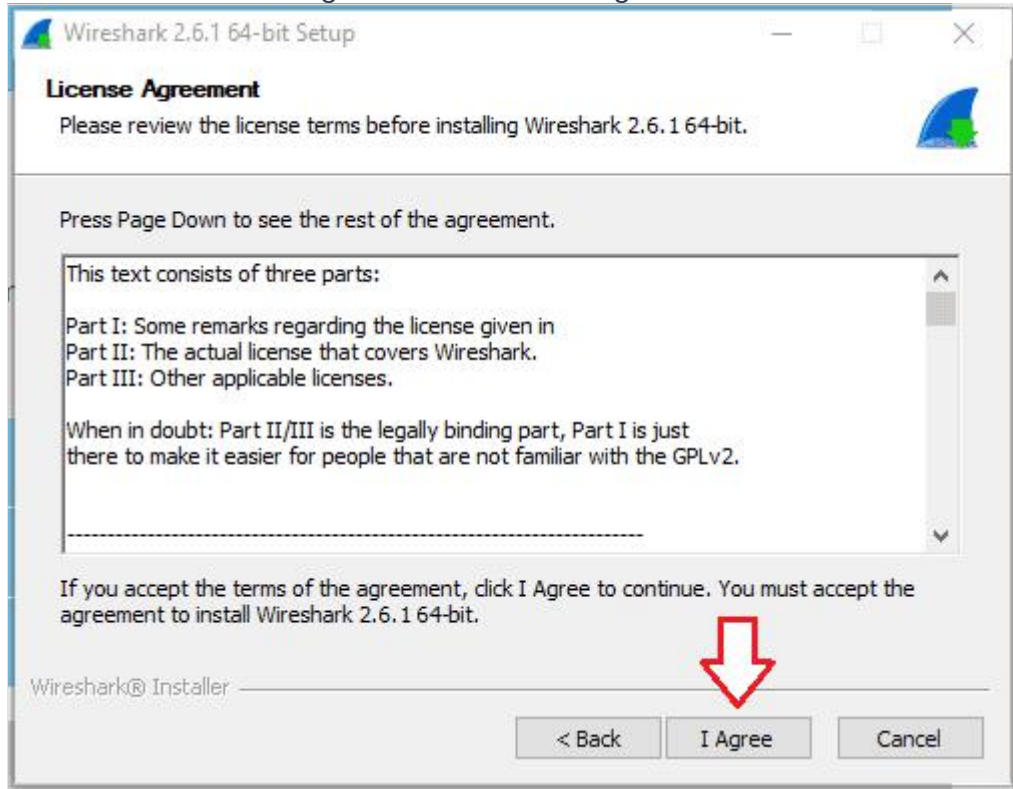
Wireshark 2.6.1 64-bit Setup

License Agreement

Please review the license terms before installing Wireshark 2.6.1 64-bit.

Press Page Down to see the rest of the agreement.

This text consists of three parts:

Part I: Some remarks regarding the license given in
Part II: The actual license that covers Wireshark.
Part III: Other applicable licenses.

When in doubt: Part II/III is the legally binding part, Part I is just there to make it easier for people that are not familiar with the GPLv2.

-----------------------------------------------------------------------

If you accept the terms of the agreement, click I Agree to continue. You must accept the agreement to install Wireshark 2.6.1 64-bit.

Wireshark® Installer

< Back

I Agree

Cancel